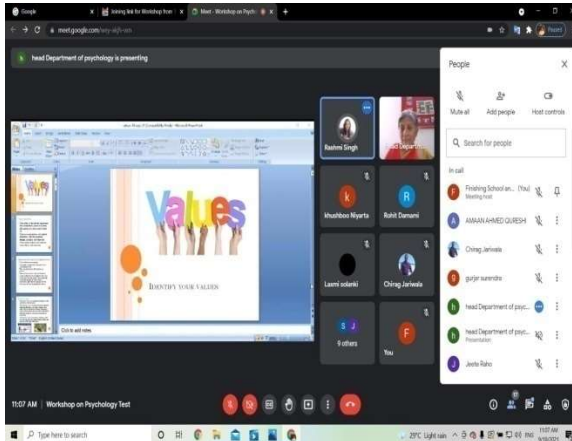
Google
Joining link for Workshop host
Meet - Workshop on Psych
meet.google.com/wey-akjh-ven

head Department of psychology is presenting

Values
IDENTIFY YOUR VALUES
Click to add notes

Rashmi Singh
head Departm
khushboo Niyarta
Rohit Damani
Laxmi solanki
Chirag Jariwala
9 others
You

People
Mute all
Add people
Host controls
Search for people
In call
Finishing School an... (You)
Meeting host
AMAAN AHMED QURESHI
Chirag Jariwala
gurjar surendra
head Department of psyc...
head Department of psyc...
Presentation
Jeete Raho

11:07 AM | Workshop on Psychology Test

Type here to search
29°C Light rain
11:07 AM